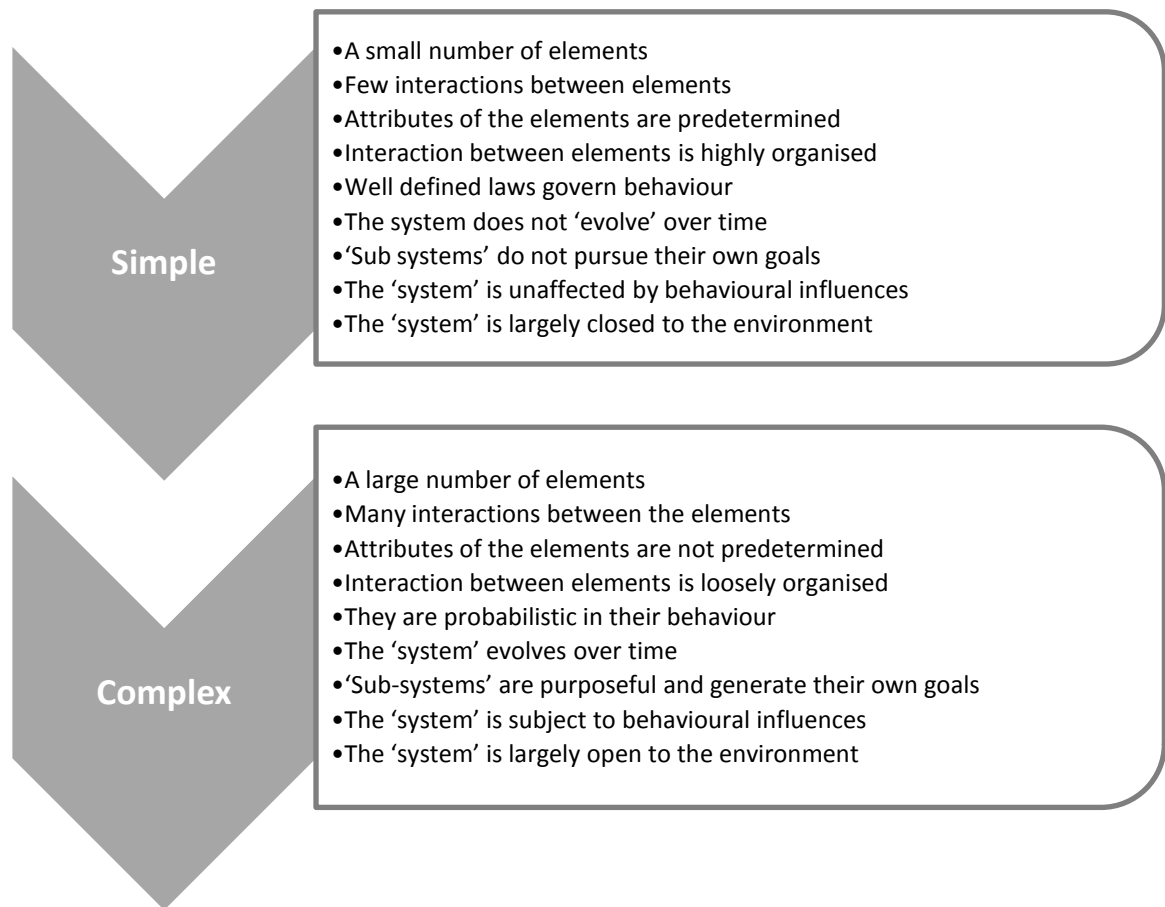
Simple

•A small number of elements
•Few interactions between elements
•Attributes of the elements are predetermined
•Interaction between elements is highly organised
•Well defined laws govern behaviour
•The system does not 'evolve' over time
•'Sub systems' do not pursue their own goals
•The 'system' is unaffected by behavioural influences
•The 'system' is largely closed to the environment

Complex

•A large number of elements
•Many interactions between the elements
•Attributes of the elements are not predetermined
•Interaction between elements is loosely organised
•They are probabilistic in their behaviour
•The 'system' evolves over time
•'Sub-systems' are purposeful and generate their own goals
•The 'system' is subject to behavioural influences
•The 'system' is largely open to the environment